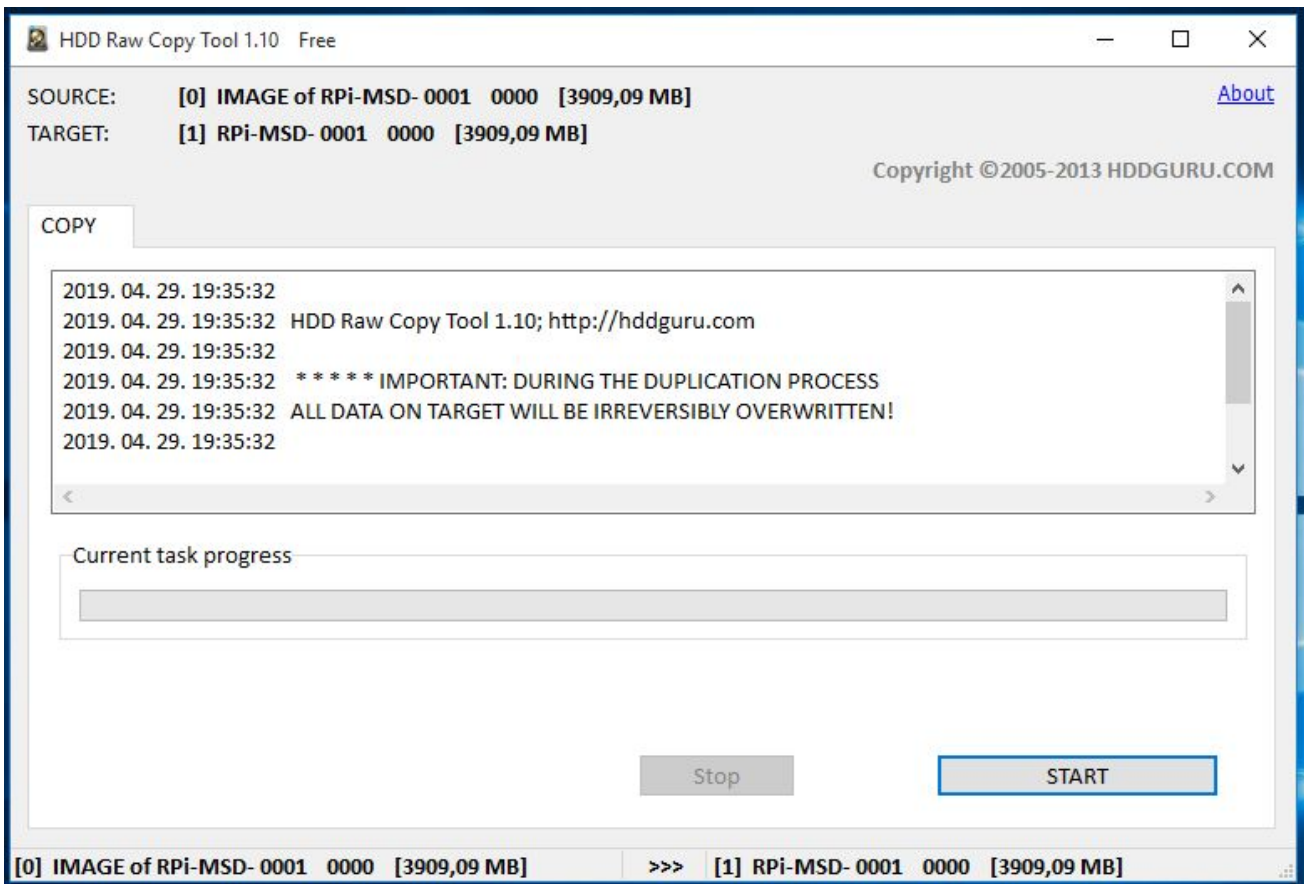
HDD Raw Copy Tool 1.10 Free

SOURCE: [0] IMAGE of RPi-MSD- 0001 0000 [3909,09 MB]
TARGET: [1] RPi-MSD- 0001 0000 [3909,09 MB]

About

Copyright ©2005-2013 HDDGURU.COM

COPY

2019. 04. 29. 19:35:32
2019. 04. 29. 19:35:32 HDD Raw Copy Tool 1.10; http://hddguru.com
2019. 04. 29. 19:35:32
2019. 04. 29. 19:35:32 * * * * * IMPORTANT: DURING THE DUPLICATION PROCESS
2019. 04. 29. 19:35:32 ALL DATA ON TARGET WILL BE IRREVERSIBLY OVERWRITTEN!
2019. 04. 29. 19:35:32

Current task progress

Stop

START

[0] IMAGE of RPi-MSD- 0001 0000 [3909,09 MB] >>> [1] RPi-MSD- 0001 0000 [3909,09 MB]